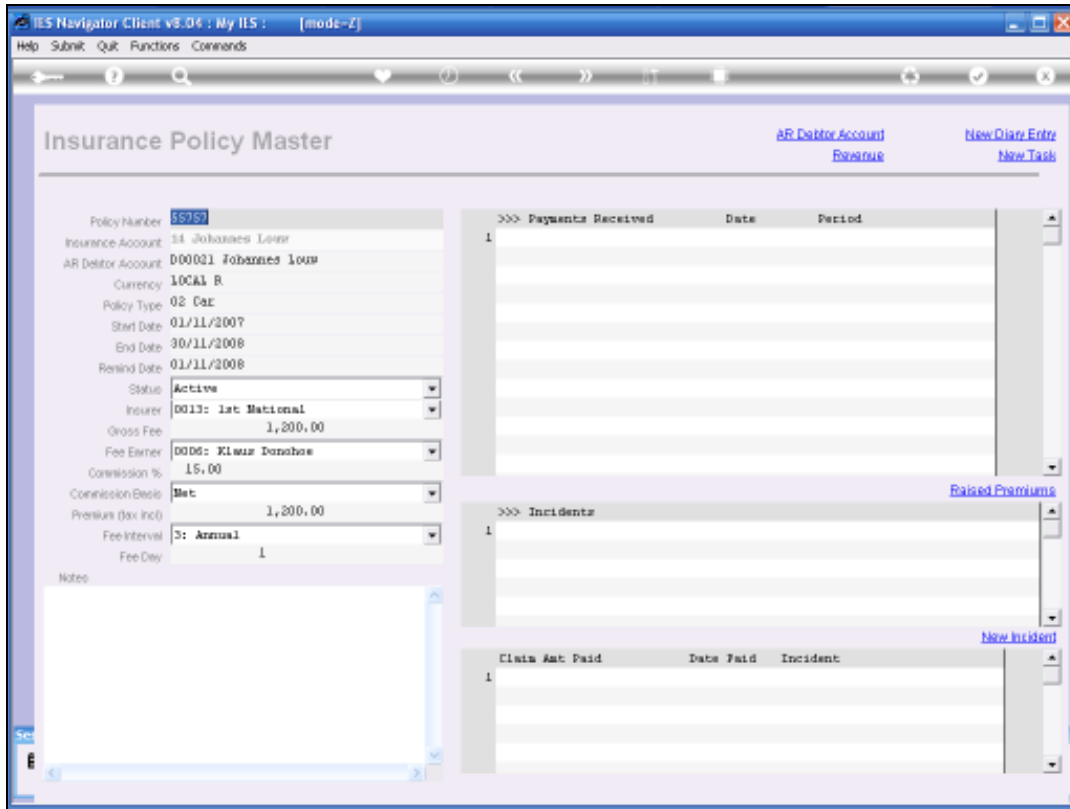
IES Navigator Client v8.04 : My IES : [mode-Z]

Help Submit Quit Functions Commands

Insurance Policy Master

AR Debtor Account
Revenue

New Diary Entry
New Task

Policy Number 55757
Insurance Account 14 Johannes Louw
AR Debtor Account D00021 Johannes louw
Currency LOCAL R
Policy Type 02 Car
Start Date 01/11/2007
End Date 30/11/2008
Remind Date 01/11/2008
Status Active
Insurer 0013: 1st National
Gross Fee 1,200.00
Fee Earner 0006: Klaus Donohoe
Commission % 15.00
Commission Basis Net
Premium (tax incl) 1,200.00
Fee Interval 3: Annual
Fee Day 1
Notes

>>> Payments Received Date Period
1

Raised Premiums

>>> Incidents
1

New Incident

Claim Amt Paid Date Paid Incident
1